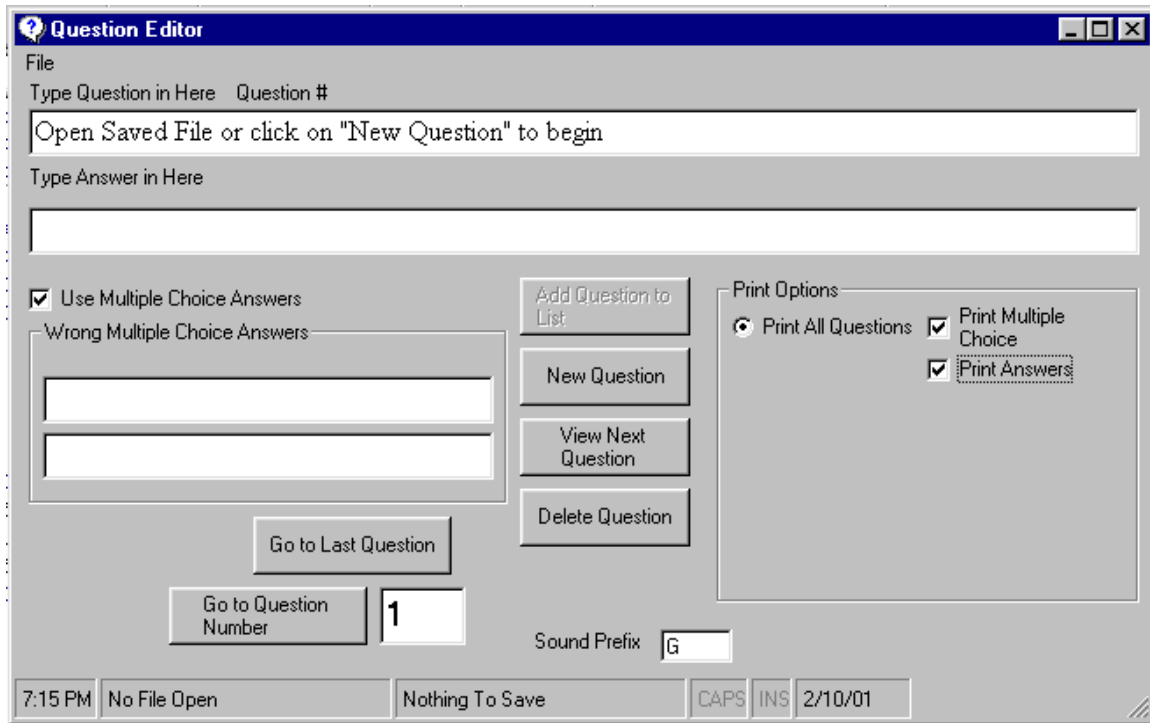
Question Editor

File

Type Question in Here Question #

Open Saved File or click on "New Question" to begin

Type Answer in Here

Use Multiple Choice Answers

Wrong Multiple Choice Answers

Add Question to List

New Question

View Next Question

Delete Question

Print Options

Print All Questions

Print Multiple Choice

Print Answers

Go to Last Question

Go to Question Number

1

Sound Prefix G

7:15 PM | No File Open | Nothing To Save | CAPS | INS | 2/10/01